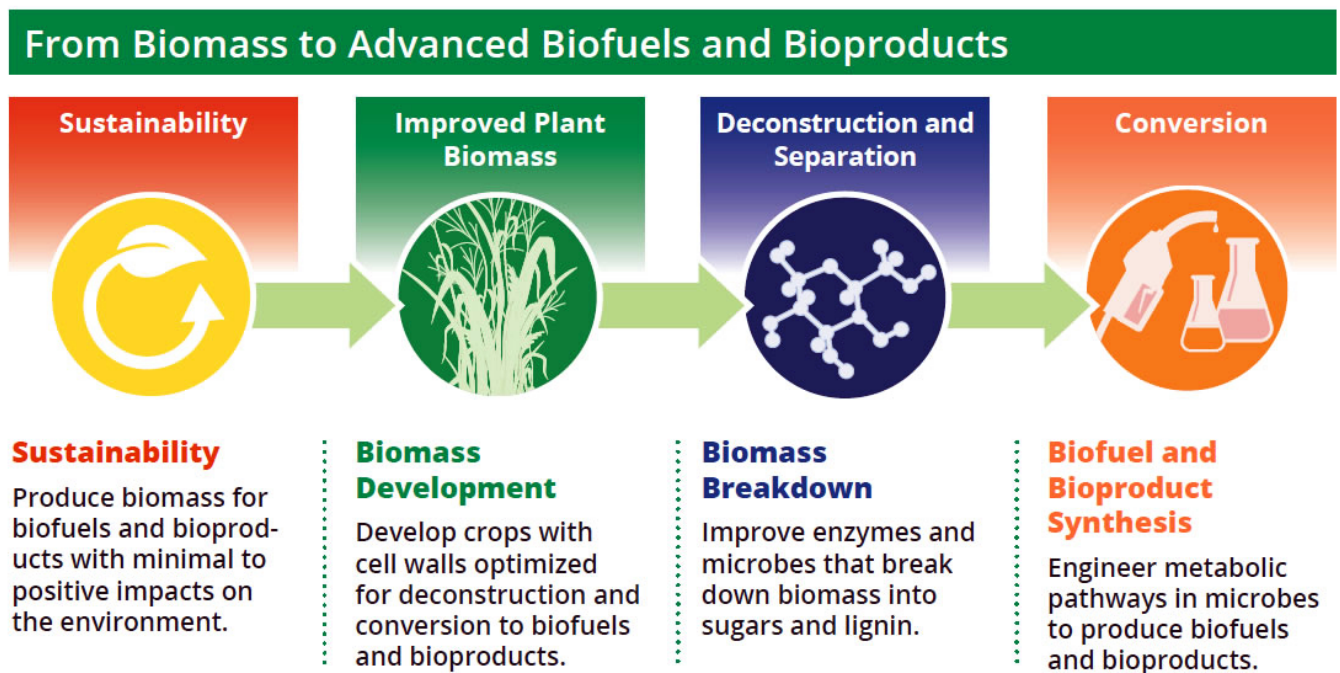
From Biomass to Advanced Biofuels and Bioproducts

Sustainability

Improved Plant Biomass

Deconstruction and Separation

Conversion

Sustainability

Produce biomass for biofuels and bioproducts with minimal to positive impacts on the environment.

Biomass Development

Develop crops with cell walls optimized for deconstruction and conversion to biofuels and bioproducts.

Biomass Breakdown

Improve enzymes and microbes that break down biomass into sugars and lignin.

Biofuel and Bioproduct Synthesis

Engineer metabolic pathways in microbes to produce biofuels and bioproducts.